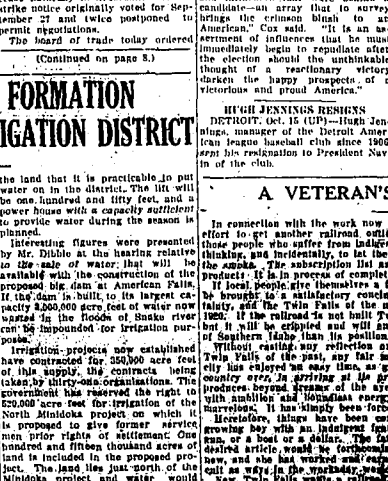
strike notice originally voted for September 27 and twice postponed to permit negotiations.

The board of trade today ordered

(Continued on page 8.)

FORMATION
IGATION DISTRICT

the land that it is practicable to put water on in the district. The lift will be one hundred and fifty feet, and a power house with a capacity sufficient to provide water during the season is planned.

Interesting figures were presented by Mr. Dibble at the hearing relative to the sale of water that will be available with the construction of the proposed big dam at American Falls. If the dam is built, to its largest capacity 1,800,000 acre feet of water now wasted in the floods of Snake river can be impounded for irrigation purposes.

Irrigation projects now established have contracted for 350,000 acre feet of this supply, the contracts being taken by thirty-one organizations. The government has reserved the right to 250,000 acre feet for irrigation of the North Minidoka project on which it is proposed to give former service men prior rights of settlement. One hundred and fifteen thousand acres of land is included in the proposed project. The land lies just north of the Minidoka project and water would

candidate—an array that is to survey brings the crimson blush to American," Cox said. "It is an assortment of influences that he must immediately begin to repudiate after the election should the unthinkable thought of a reactionary victory darken the happy prospects of victorious and proud America."

HUGH JENNINGS RESIGNS

DETROIT, Oct. 15 (UP)—Hugh Jennings, manager of the Detroit American league baseball club since 1907 sent his resignation to President Navin of the club.

A VETERAN'S

In connection with the work now effort to get another railroad outlet those people who suffer from indifferent thinking, and incidentally, to let the the south. The subscription list products. It is in process of completion

If local people give themselves a be brought to a satisfactory conclusion tainty, and the Twin Falls of the 1920. If the railroad is not built but it will be crippled and will of Southern Idaho than its position

Without casting any reflection on Twin Falls of the past, any fair city has enjoyed an easy time, as country ever, in arriving at its products beyond dreams of the with ambition and boundless energy marvelous. It has simply been forced

Heretofore, things have been growing boy with an indulgent gun, or a boat or a dollar. The desired article would be forthcoming now, and she has worked out the suit as ways in the workaday world